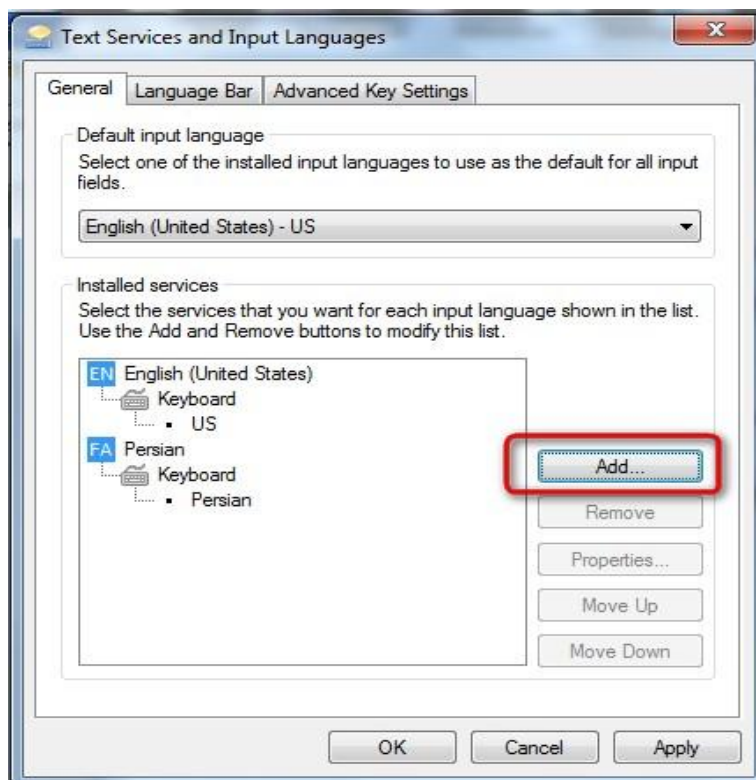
Text Services and Input Languages

General | Language Bar | Advanced Key Settings

Default input language
Select one of the installed input languages to use as the default for all input fields.

English (United States) - US

Installed services
Select the services that you want for each input language shown in the list. Use the Add and Remove buttons to modify this list.

EN English (United States)
Keyboard
• US
FA Persian
Keyboard
• Persian

Add...
Remove
Properties...
Move Up
Move Down

OK
Cancel
Apply